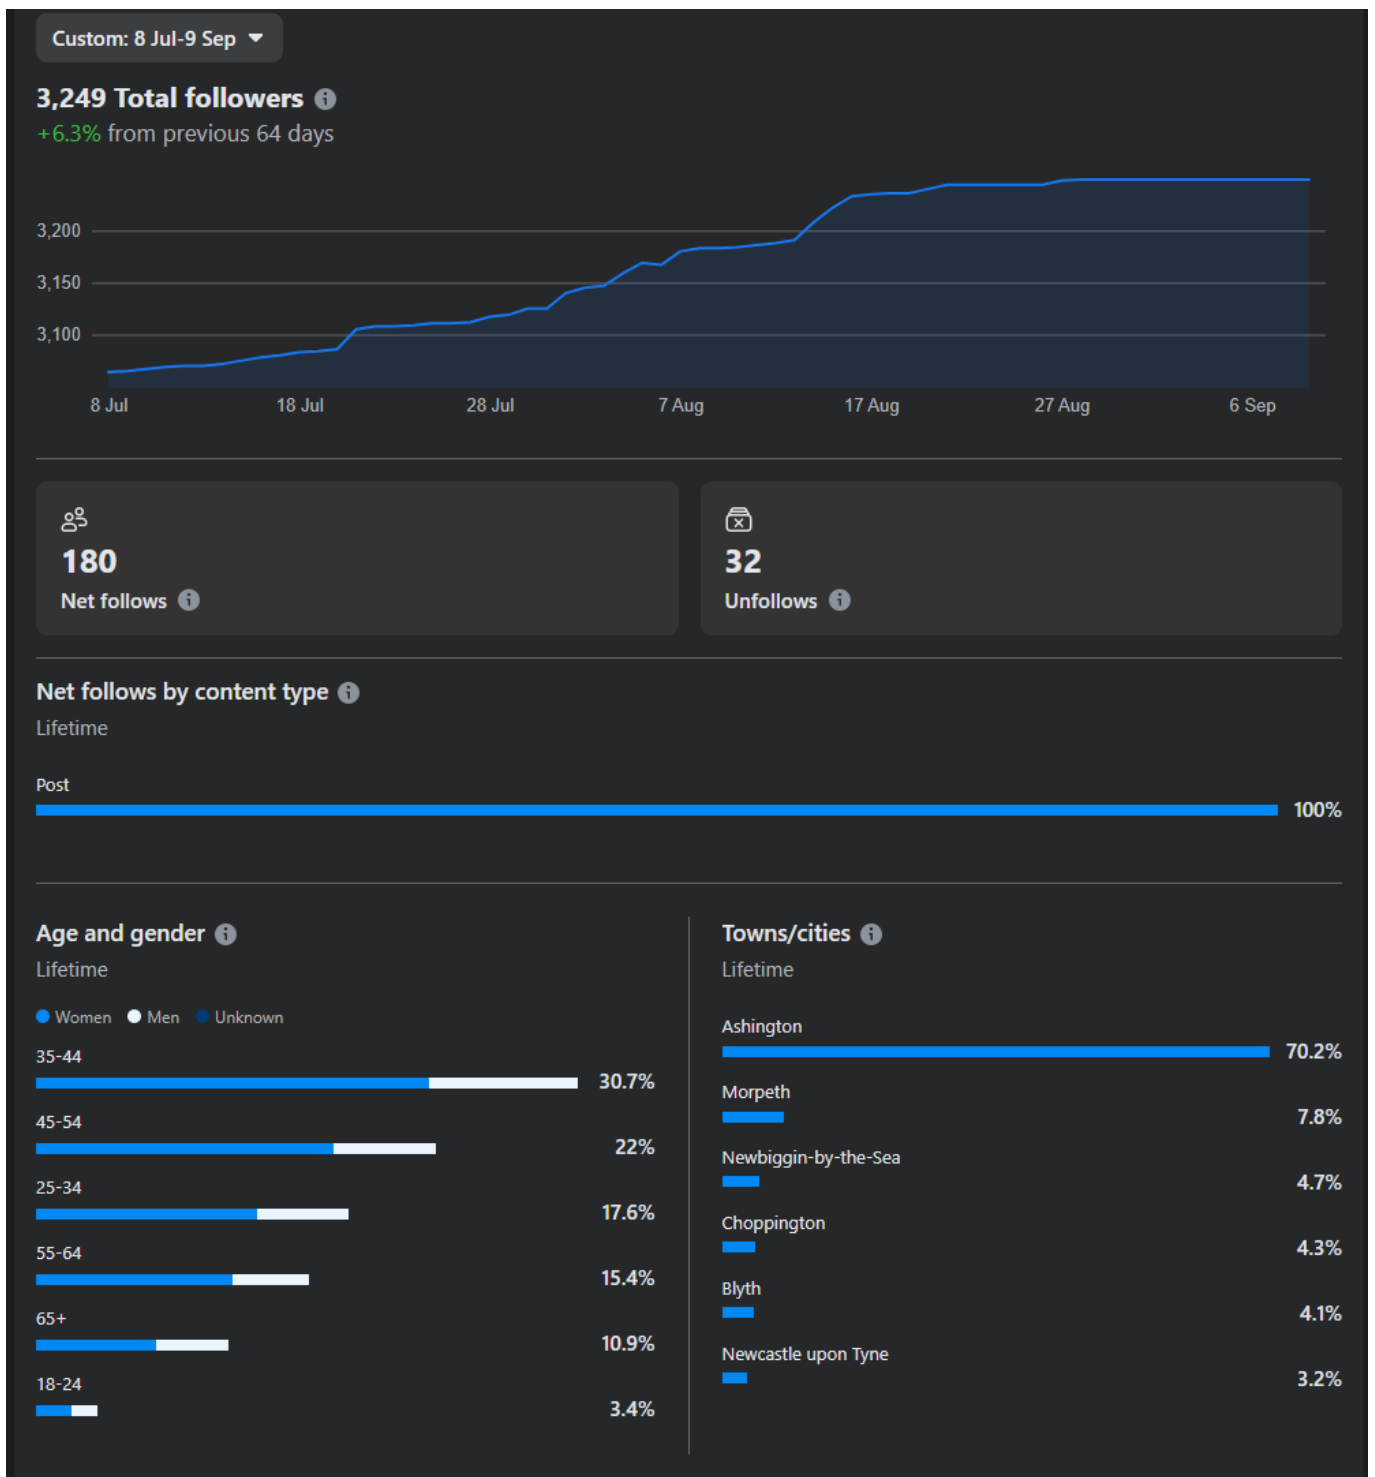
Custom: 8 Jul-9 Sep

3,249 Total followers
+6.3% from previous 64 days

3,200
3,150
3,100
8 Jul
18 Jul
28 Jul
7 Aug
17 Aug
27 Aug
6 Sep

180
Net follows

32
Unfollows

Net follows by content type
Lifetime

Post
100%

Age and gender
Lifetime

Women Men Unknown

35-44
30.7%
45-54
22%
25-34
17.6%
55-64
15.4%
65+
10.9%
18-24
3.4%

Towns/cities
Lifetime

Ashington
70.2%
Morpeth
7.8%
Newbiggin-by-the-Sea
4.7%
Choppington
4.3%
Blyth
4.1%
Newcastle upon Tyne
3.2%